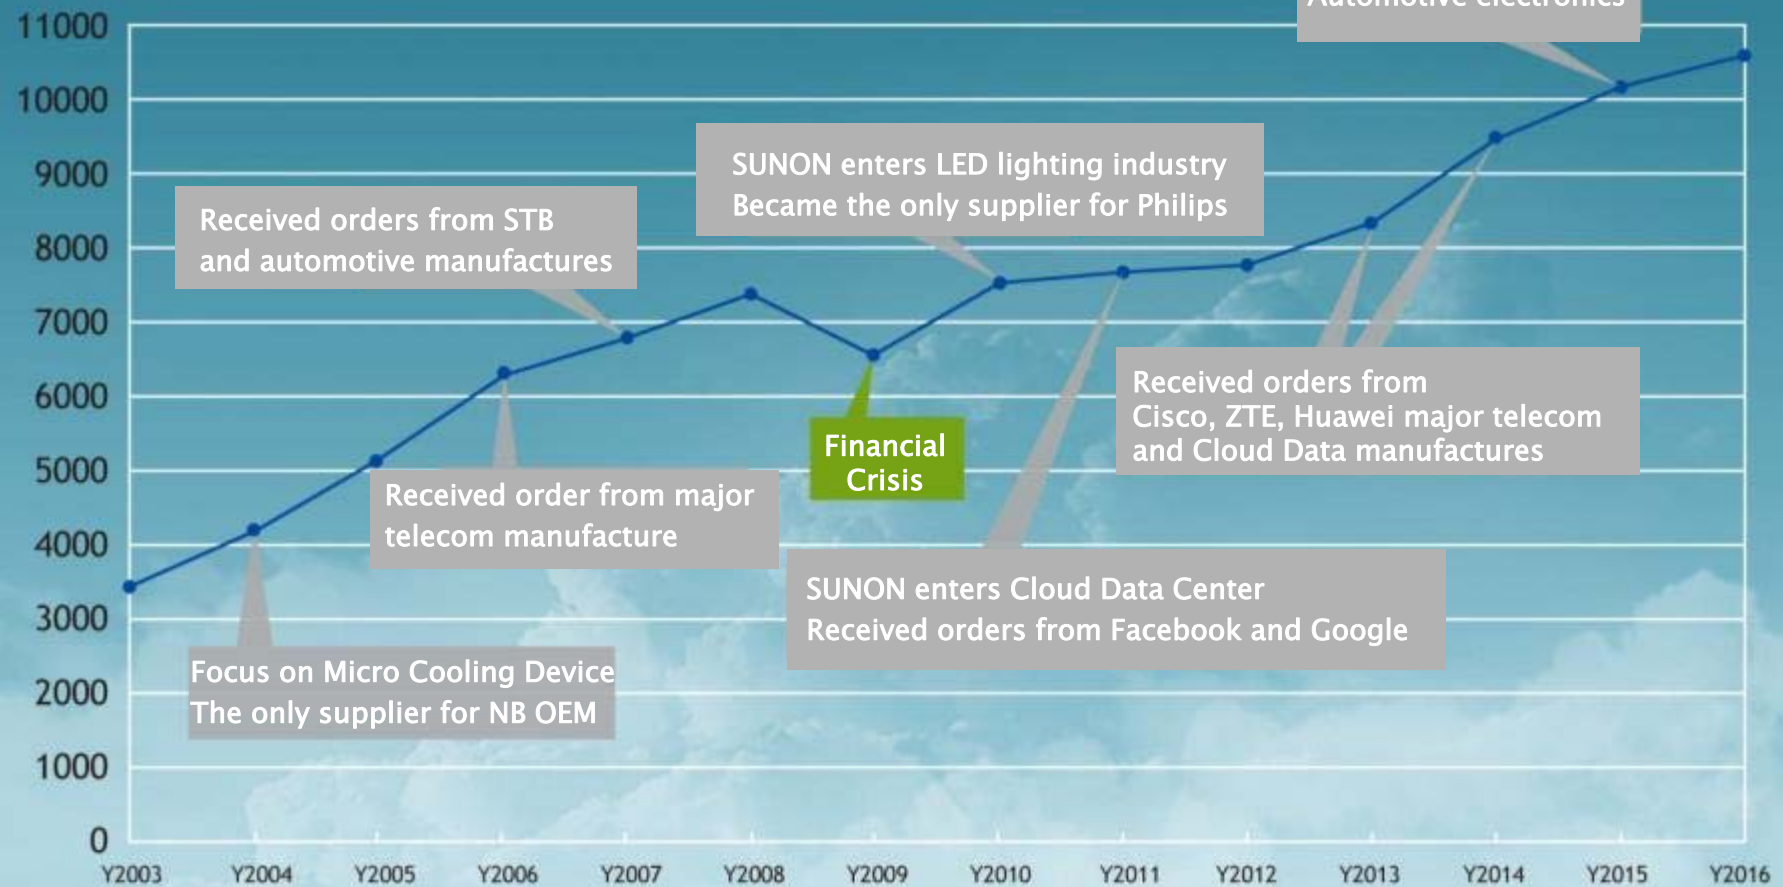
11000
10000
9000
8000
7000
6000
5000
4000
3000
2000
1000
0

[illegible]

SUNON enters LED lighting industry
Became the only supplier for Philips

Received orders from STB
and automotive manufactures

Received orders from
Cisco, ZTE, Huawei major telecom
and Cloud Data manufactures

Financial
Crisis

Received order from major
telecom manufacture

SUNON enters Cloud Data Center
Received orders from Facebook and Google

Focus on Micro Cooling Device
The only supplier for NB OEM

Y2003 Y2004 Y2005 Y2006 Y2007 Y2008 Y2009 Y2010 Y2011 Y2012 Y2013 Y2014 Y2015 Y2016